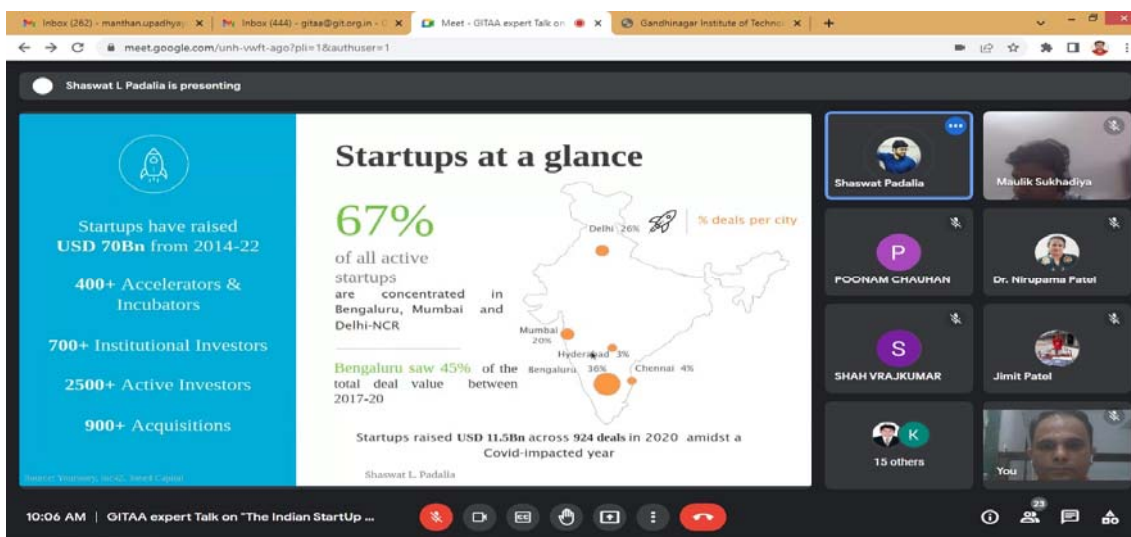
Inbox (262) - manthan.upadhyay | Inbox (444) - gitaa@git.org.in | Meet - GITAA expert Talk on | Gandhinagar Institute of Techno

meet.google.com/unh-vwft-ago?pli=1&authuser=1

Shaswat L Padalia is presenting

Startups have raised USD 70Bn from 2014-22

400+ Accelerators & Incubators

700+ Institutional Investors

2500+ Active Investors

900+ Acquisitions

Source: Venture, Inc42, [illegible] Capital

Startups at a glance

67%

of all active startups are concentrated in Bengaluru, Mumbai and Delhi-NCR

Bengaluru saw 45% of the total deal value between 2017-20

% deals per city

Delhi 26%

Mumbai 20%

Hyderabad 3%

Bengaluru 36%

Chennai 4%

Startups raised USD 11.5Bn across 924 deals in 2020 amidst a Covid-impacted year

Shaswat L. Padalia

Shaswat Padalia

Maulik Sukhadiya

P

POONAM CHAUHAN

Dr. Nirupama Patel

S

SHAH VRAJKUMAR

Jimit Patel

K

15 others

You

10:06 AM | GITAA expert Talk on "The Indian StartUp ...

23